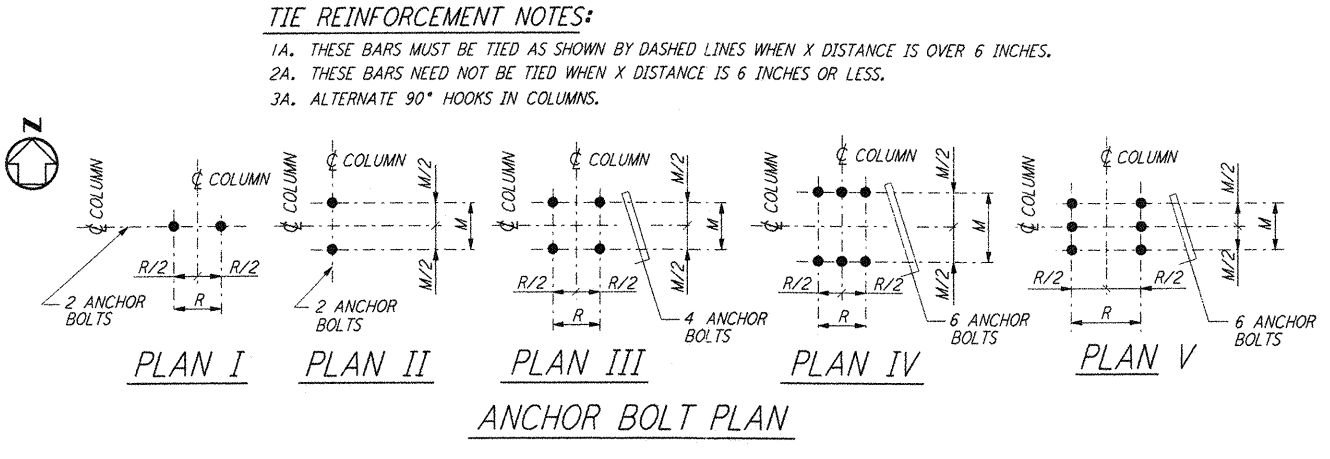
TIE REINFORCEMENT NOTES:

1A. THESE BARS MUST BE TIED AS SHOWN BY DASHED LINES WHEN X DISTANCE IS OVER 6 INCHES.
2A. THESE BARS NEED NOT BE TIED WHEN X DISTANCE IS 6 INCHES OR LESS.
3A. ALTERNATE 90° HOOKS IN COLUMNS.

N

℄ COLUMN
℄ COLUMN
R/2 R/2
R
2 ANCHOR BOLTS
PLAN I

℄ COLUMN
℄ COLUMN
M/2
M
M/2
2 ANCHOR BOLTS
PLAN II

℄ COLUMN
℄ COLUMN
M/2
M
M/2
R/2 R/2
R
4 ANCHOR BOLTS
PLAN III

℄ COLUMN
℄ COLUMN
M/2
M
M/2
R/2 R/2
R
6 ANCHOR BOLTS
PLAN IV

℄ COLUMN
℄ COLUMN
M/2
M
M/2
R/2 R/2
R
6 ANCHOR BOLTS
PLAN V

ANCHOR BOLT PLAN